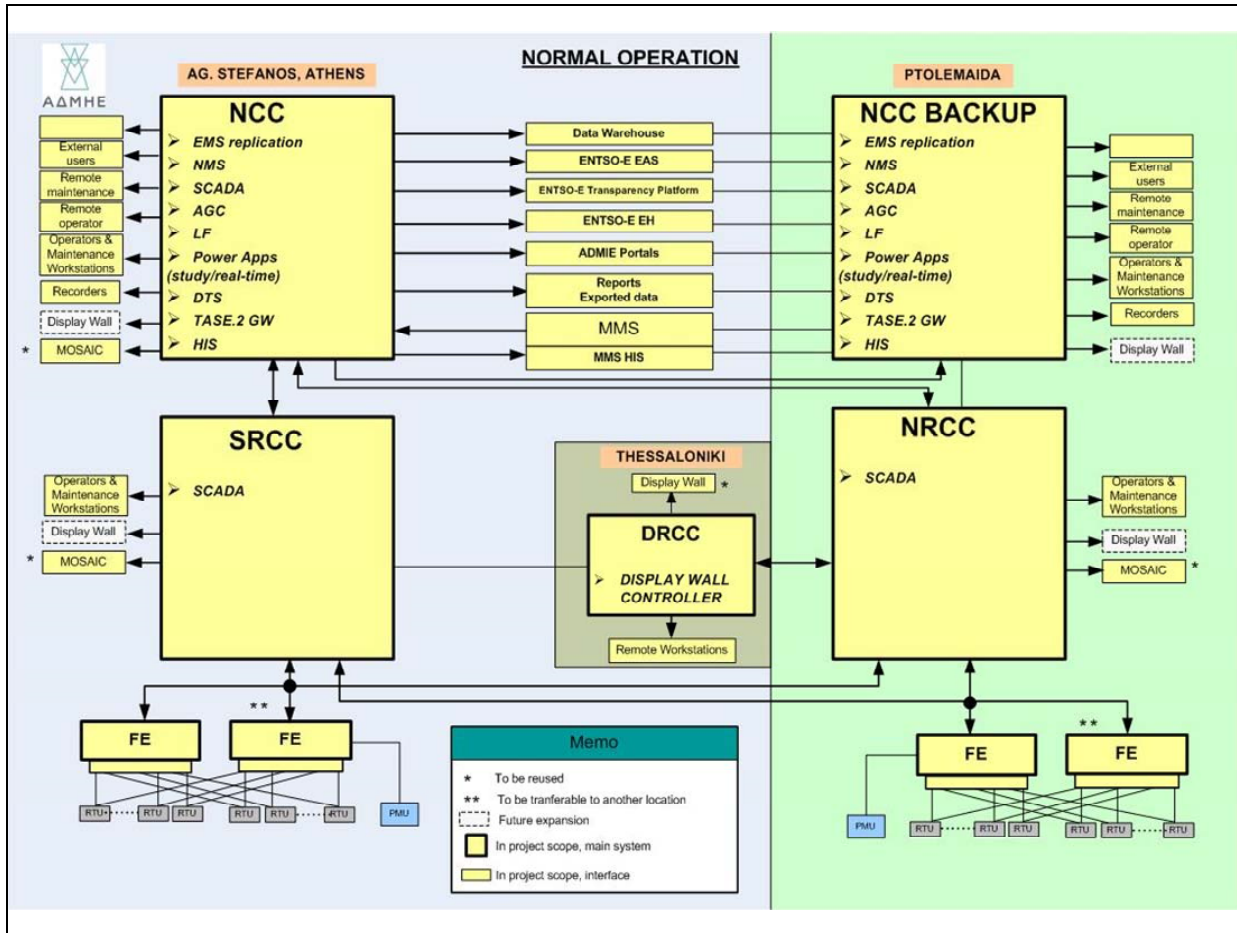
ΑΔΜΗΕ

NORMAL OPERATION

AG. STEFANOS, ATHENS

NCC
➢ EMS replication
➢ NMS
➢ SCADA
➢ AGC
➢ LF
➢ Power Apps (study/real-time)
➢ DTS
➢ TASE.2 GW
➢ HIS

External users
Remote maintenance
Remote operator
Operators & Maintenance Workstations
Recorders
Display Wall
* MOSAIC

Data Warehouse
ENTSO-E EAS
ENTSO-E Transparency Platform
ENTSO-E EH
ADMIE Portals
Reports
Exported data
MMS
MMS HIS

PTOLEMAIDA

NCC BACKUP
➢ EMS replication
➢ NMS
➢ SCADA
➢ AGC
➢ LF
➢ Power Apps (study/real-time)
➢ DTS
➢ TASE.2 GW
➢ HIS

External users
Remote maintenance
Remote operator
Operators & Maintenance Workstations
Recorders
Display Wall

SRCC
➢ SCADA

Operators & Maintenance Workstations
Display Wall
* MOSAIC

THESSALONIKI
Display Wall *
DRCC
➢ DISPLAY WALL CONTROLLER
Remote Workstations

NRCC
➢ SCADA

Operators & Maintenance Workstations
Display Wall
MOSAIC *

FE
** FE
RTU RTU RTU RTU RTU RTU
PMU

Memo
* To be reused
** To be tranferable to another location
Future expansion
In project scope, main system
In project scope, interface

FE
** FE
PMU
RTU RTU RTU RTU RTU RTU